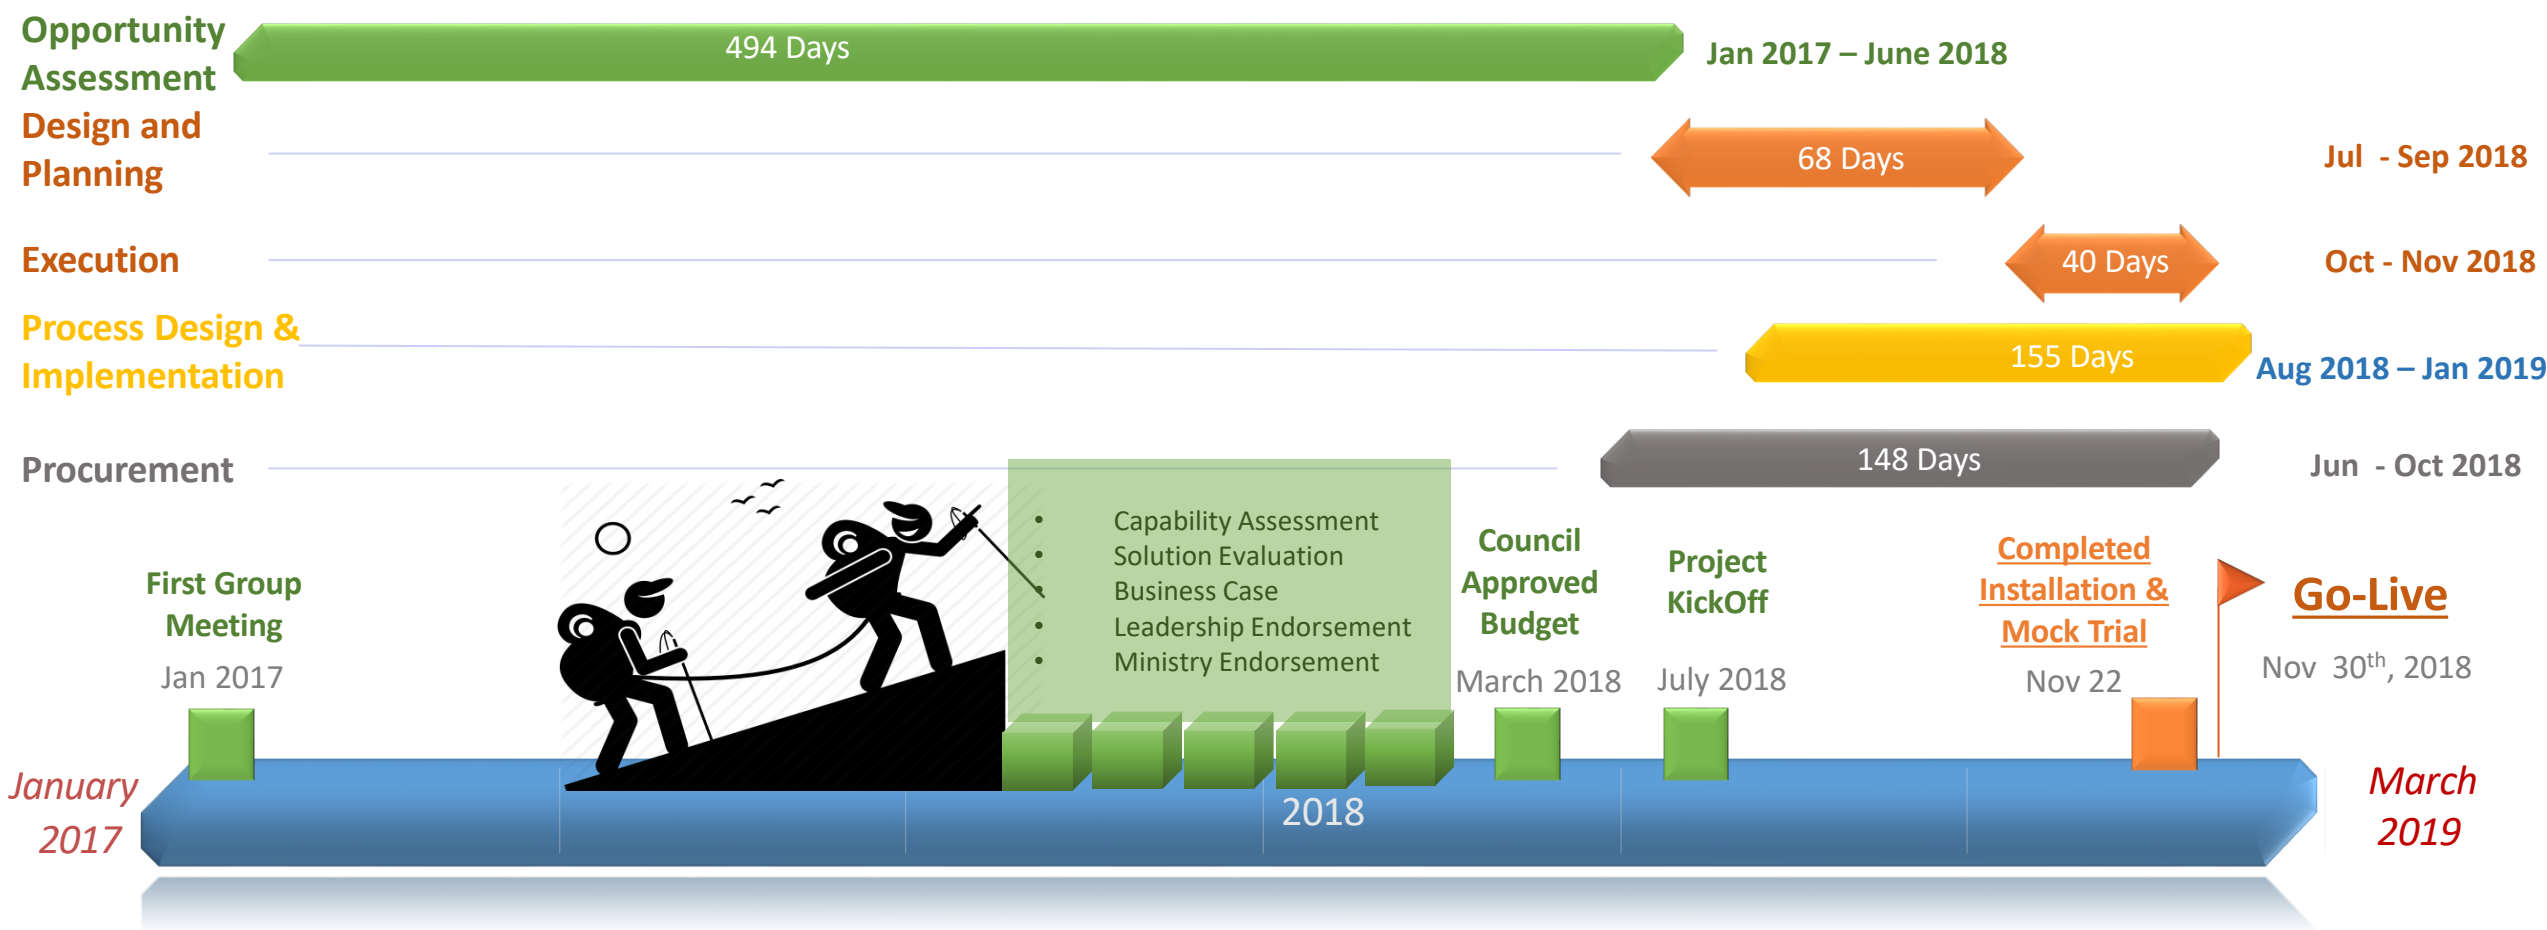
Opportunity Assessment

494 Days

Jan 2017 – June 2018

Design and Planning

68 Days

Jul - Sep 2018

Execution

40 Days

Oct - Nov 2018

Process Design & Implementation

155 Days

Aug 2018 – Jan 2019

Procurement

148 Days

Jun - Oct 2018

- Capability Assessment
- Solution Evaluation
- Business Case
- Leadership Endorsement
- Ministry Endorsement

First Group Meeting

Jan 2017

Council Approved Budget

March 2018

Project KickOff

July 2018

Completed Installation & Mock Trial

Nov 22

Go-Live

Nov $30^{th}$, 2018

January 2017

2018

March 2019